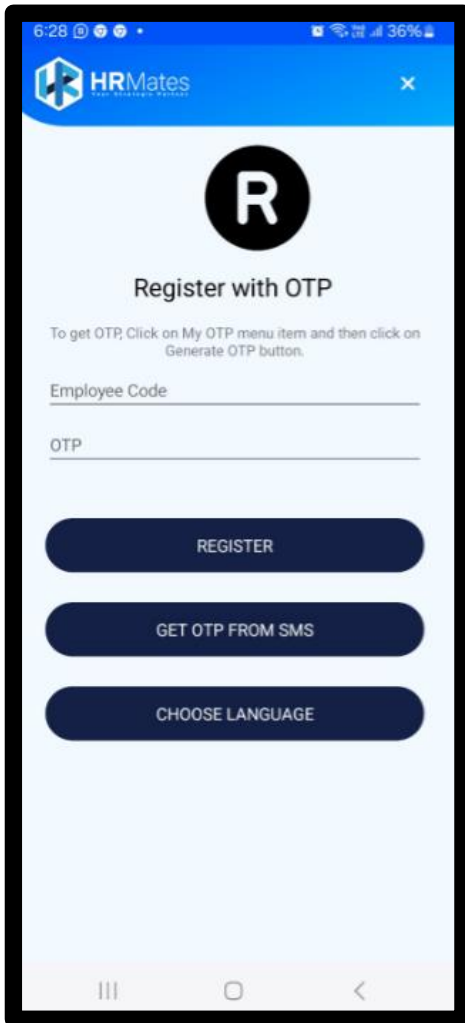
6:28 36%

HRMates
Your Strategic Partner

×

R

Register with OTP

To get OTP, Click on My OTP menu item and then click on Generate OTP button.

Employee Code

OTP

REGISTER

GET OTP FROM SMS

CHOOSE LANGUAGE